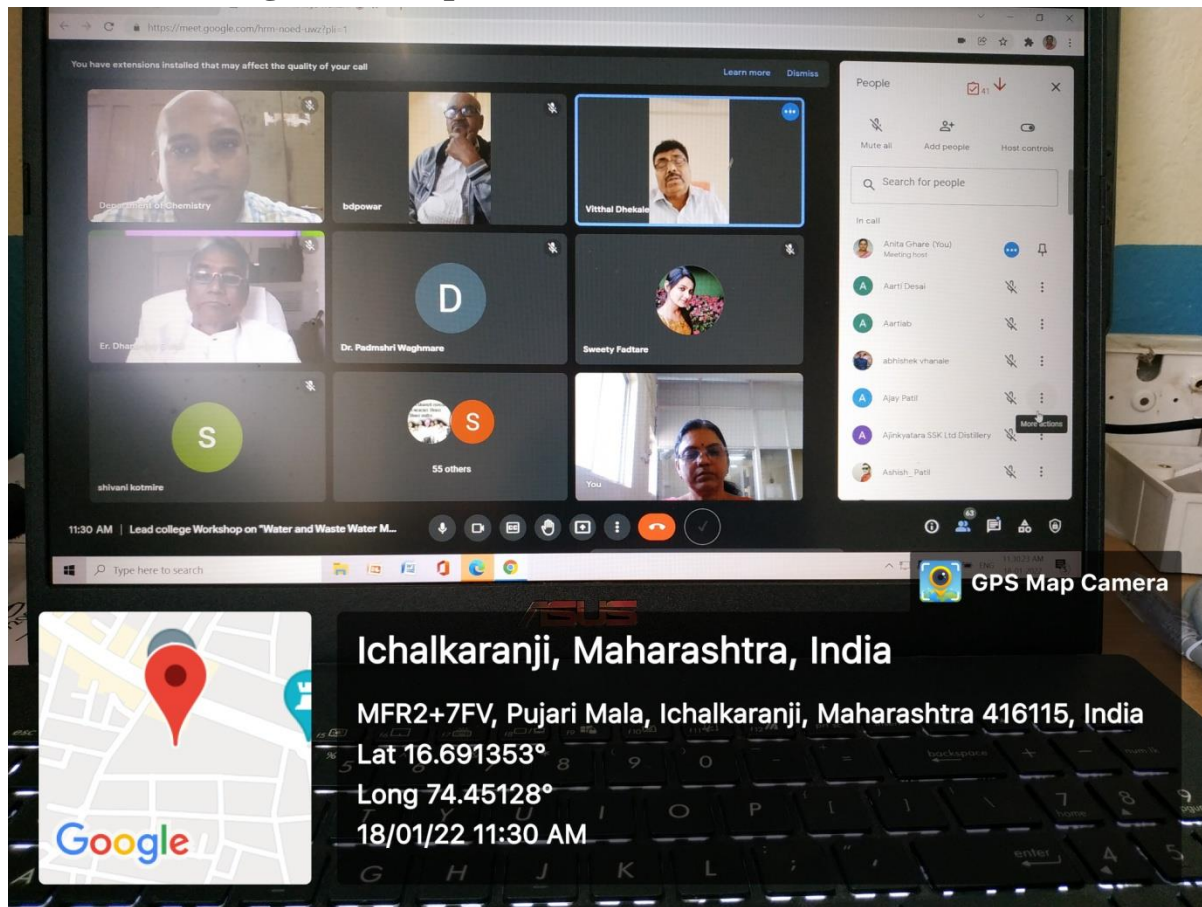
https://meet.google.com/hrm-noed-uwz?pli=1

You have extensions installed that may affect the quality of your call

Learn more

Dismiss

Department of Chemistry

bdpowar

Vitthal Dhekale

Er. Dhar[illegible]

D

Dr. Padmshri Waghmare

Sweety Fadtare

S

shivani kotmire

S

55 others

You

People

41

Mute all

Add people

Host controls

Search for people

In call

Anita Ghare (You)
Meeting host

A Aarti Desai

A Aartiab

abhishek vhanale

A Ajay Patil

More actions

A Ajinkyatara SSK Ltd Distillery

Ashish_Patil

11:30 AM | Lead college Workshop on "Water and Waste Water M...

63

Type here to search

11:30 AM

ASUS

GPS Map Camera

Ichalkaranji, Maharashtra, India

MFR2+7FV, Pujari Mala, Ichalkaranji, Maharashtra 416115, India

Lat 16.691353°

Long 74.45128°

18/01/22 11:30 AM

Google